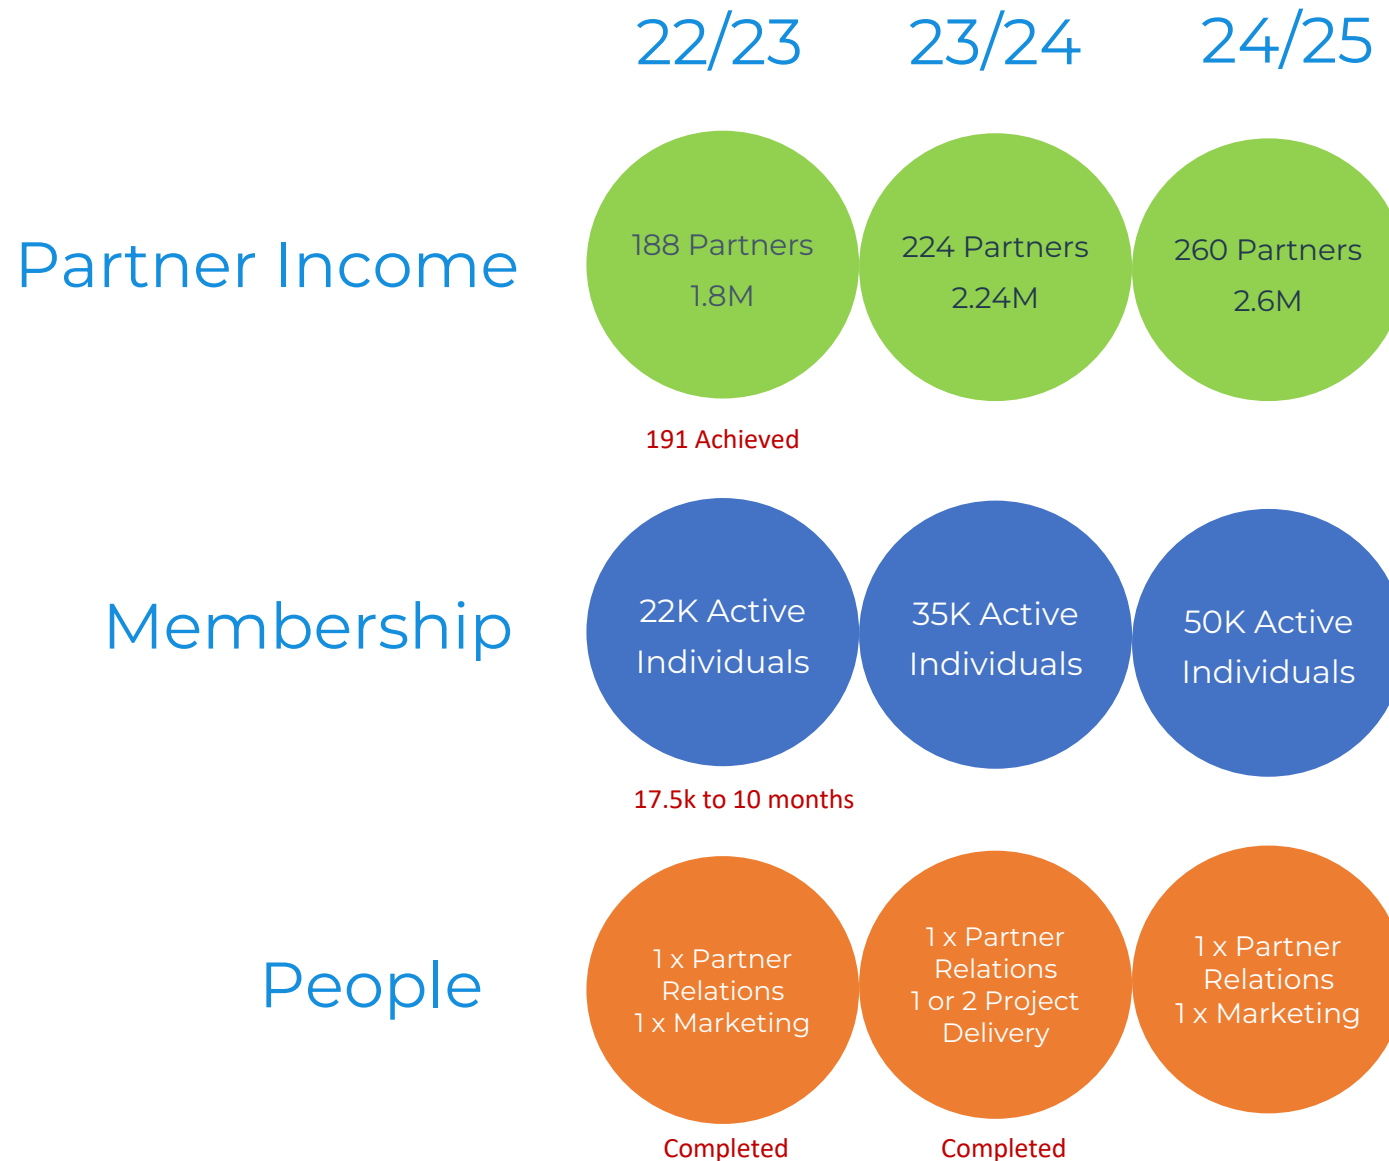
22/23 23/24 24/25

Partner Income

188 Partners
1.8M

191 Achieved

224 Partners
2.24M

260 Partners
2.6M

Membership

22K Active Individuals

17.5k to 10 months

35K Active Individuals

50K Active Individuals

People

1 x Partner Relations
1 x Marketing

Completed

1 x Partner Relations
1 or 2 Project Delivery

Completed

1 x Partner Relations
1 x Marketing